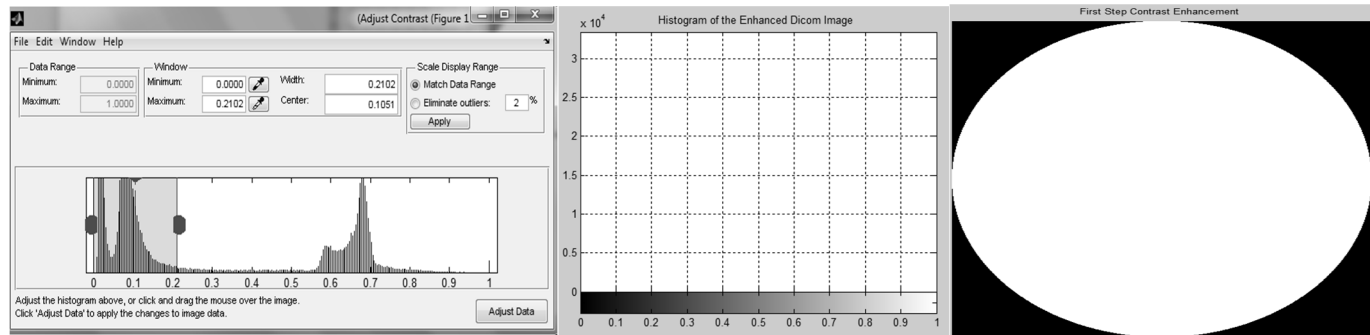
(Adjust Contrast (Figure 1

File Edit Window Help

Data Range
Minimum: 0.0000
Maximum: 1.0000

Window
Minimum: 0.0000
Maximum: 0.2102
Width: 0.2102
Center: 0.1051

Scale Display Range
Match Data Range
Eliminate outliers: 2 %
Apply

0 0.1 0.2 0.3 0.4 0.5 0.6 0.7 0.8 0.9 1

Adjust the histogram above, or click and drag the mouse over the image.
Click 'Adjust Data' to apply the changes to image data.

Adjust Data

$\times 10^4$ Histogram of the Enhanced Dicom Image

3
2.5
2
1.5
1
0.5
0

0 0.1 0.2 0.3 0.4 0.5 0.6 0.7 0.8 0.9 1

First Step Contrast Enhancement